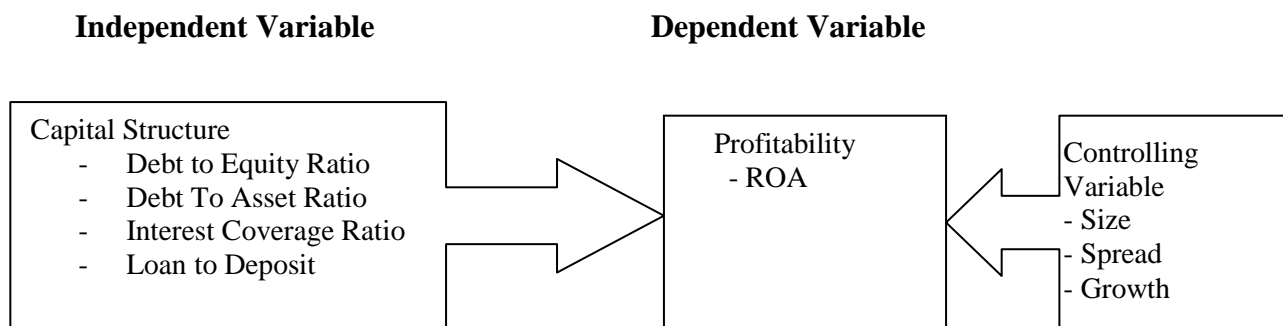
**Independent Variable**

**Dependent Variable**

Capital Structure
- Debt to Equity Ratio
- Debt To Asset Ratio
- Interest Coverage Ratio
- Loan to Deposit

Profitability
- ROA

Controlling Variable
- Size
- Spread
- Growth